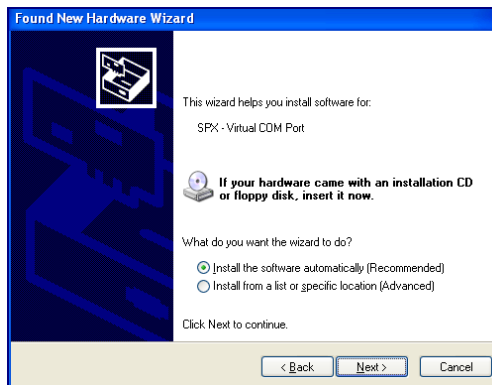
Found New Hardware Wizard

This wizard helps you install software for:

SPX - Virtual COM Port

If your hardware came with an installation CD or floppy disk, insert it now.

What do you want the wizard to do?

Install the software automatically (Recommended)

Install from a list or specific location (Advanced)

Click Next to continue.

< Back

Next >

Cancel